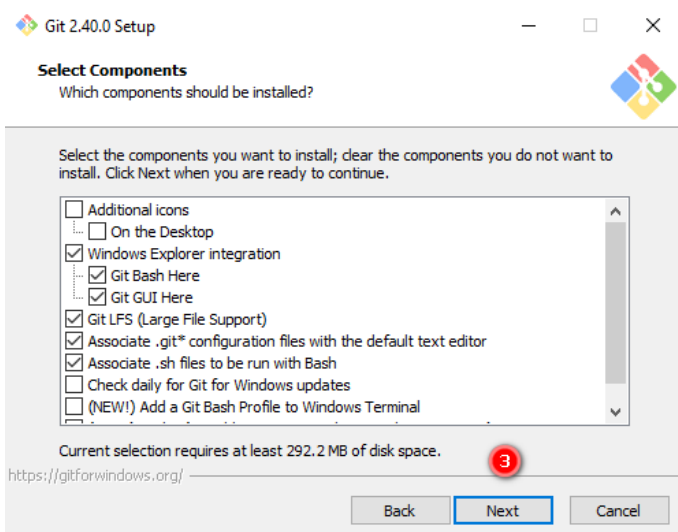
Git 2.40.0 Setup

Select Components
Which components should be installed?

Select the components you want to install; clear the components you do not want to install. Click Next when you are ready to continue.

Additional icons
On the Desktop
Windows Explorer integration
Git Bash Here
Git GUI Here
Git LFS (Large File Support)
Associate .git* configuration files with the default text editor
Associate .sh files to be run with Bash
Check daily for Git for Windows updates
(NEW!) Add a Git Bash Profile to Windows Terminal
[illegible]

Current selection requires at least 292.2 MB of disk space.

https://gitforwindows.org/

3

Back
Next
Cancel